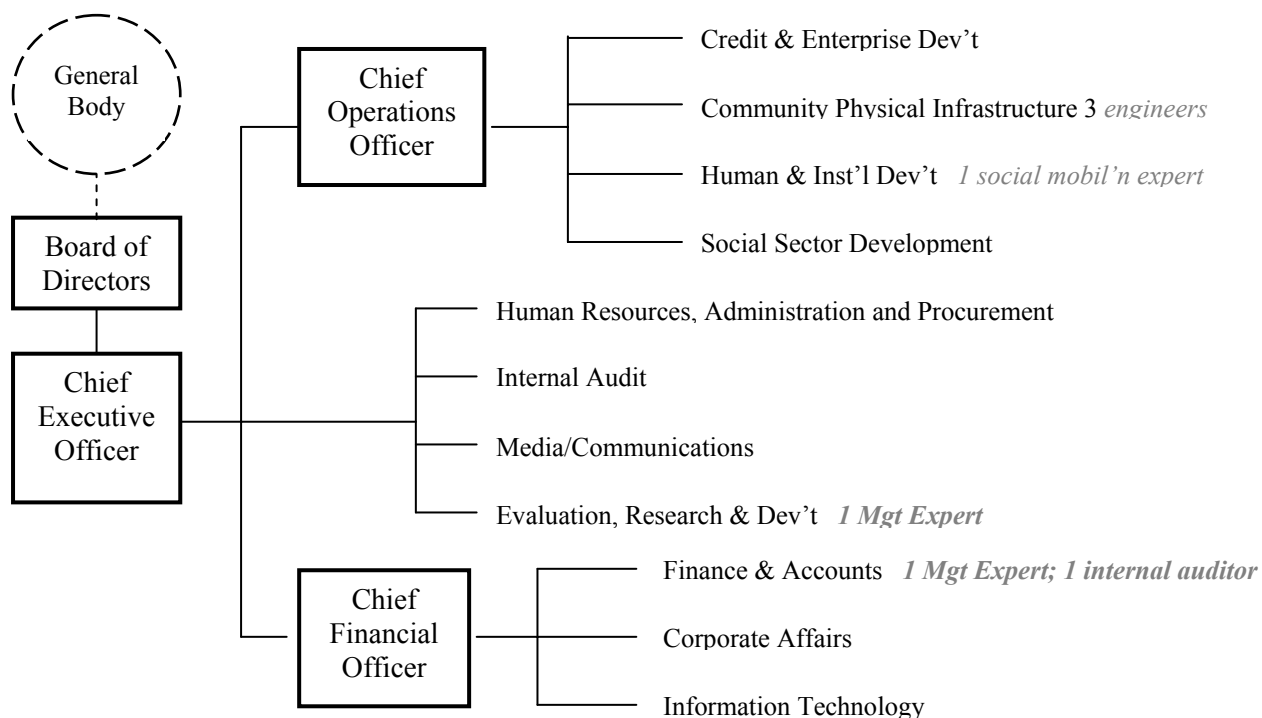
General Body

Board of Directors

Chief Executive Officer

Chief Operations Officer

Credit & Enterprise Dev’t

Community Physical Infrastructure 3 *engineers*

Human & Inst’l Dev’t *1 social mobil’n expert*

Social Sector Development

Human Resources, Administration and Procurement

Internal Audit

Media/Communications

Evaluation, Research & Dev’t *1 Mgt Expert*

Chief Financial Officer

Finance & Accounts *1 Mgt Expert; 1 internal auditor*

Corporate Affairs

Information Technology